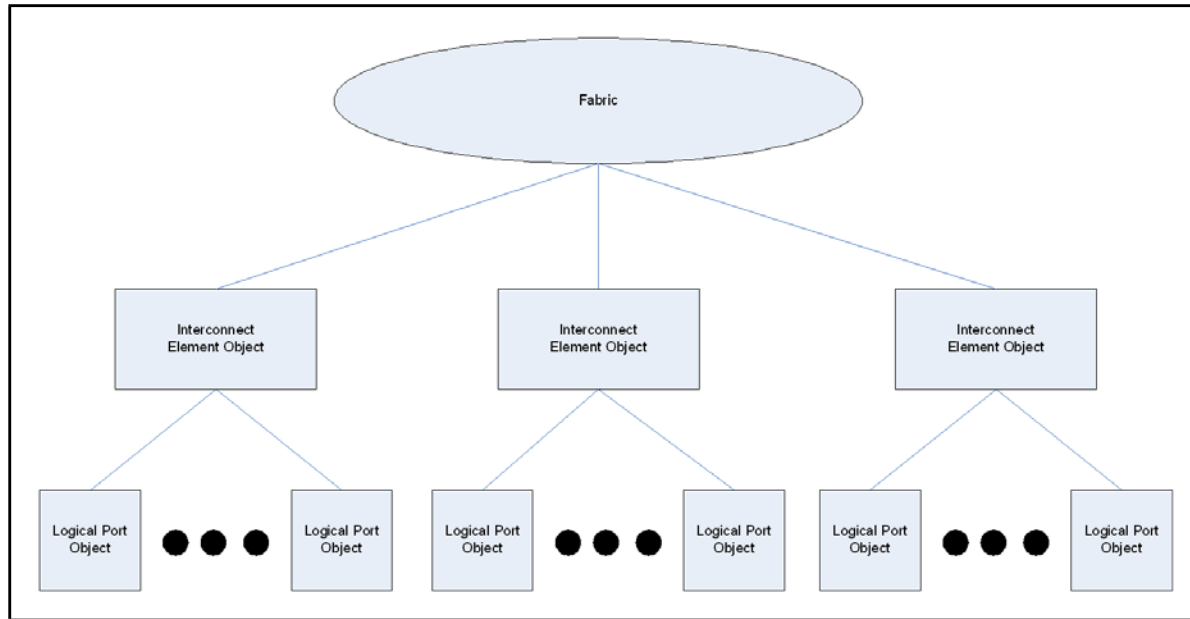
Fabric

Interconnect Element Object

Interconnect Element Object

Interconnect Element Object

Logical Port Object

Logical Port Object

Logical Port Object

Logical Port Object

Logical Port Object

Logical Port Object